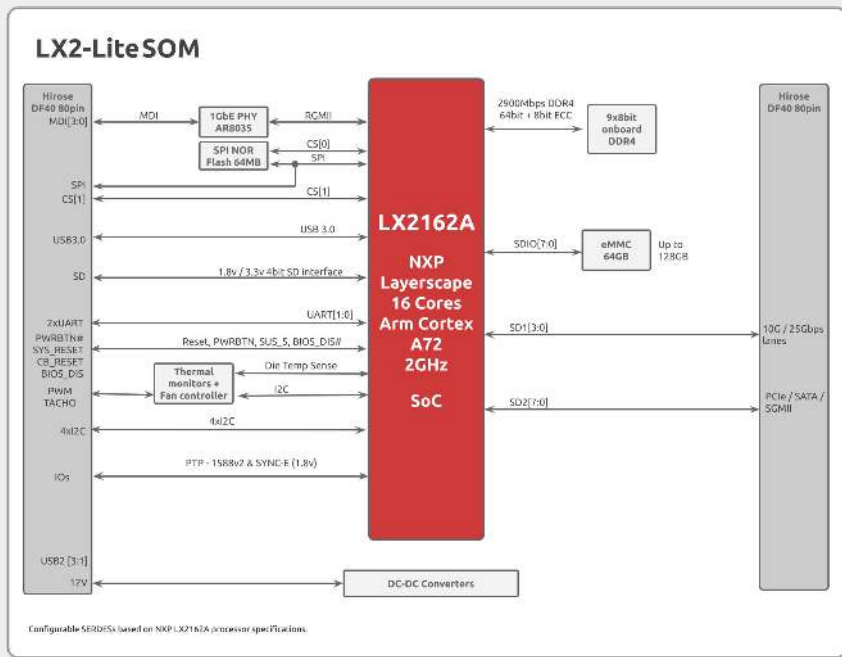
LX2-Lite SOM

Hirose DF40 80pin
MDI[3:0]

MDI
1GbE PHY AR8035
RGMII

SPI NOR Flash 64MB
CS[0]
SPI

SPI
CS[1]
CS[1]

USB3.0
USB 3.0

SD
1.8v / 3.3v 4bit SD interface

2xUART
UART[1:0]

PWRBTN#
SYS_RESET
CB_RESET
BIOS_DIS
Reset, PWRBTN, SUS_S, BIOS_DIS#

Thermal monitors + Fan controller
Die Temp Sense
I2C
PWM
TACHO

4xI2C
4xI2C

IOs
PTP - 1588v2 & SYNC-E (1.8v)

USB2 [3:1]

12V
DC-DC Converters

LX2162A

NXP Layerscape 16 Cores Arm Cortex A72 2GHz

SoC

2900Mbps DDR4 64bit + 8bit ECC
9x8bit onboard DDR4

SDIO[7:0]
eMMC 64GB
Up to 128GB

SD1[3:0]
10G / 25Gbps lanes

SD2[7:0]
PCIe / SATA / SGMII

Hirose DF40 80pin

Configurable SERDESs based on NXP LX2162A processor specifications.